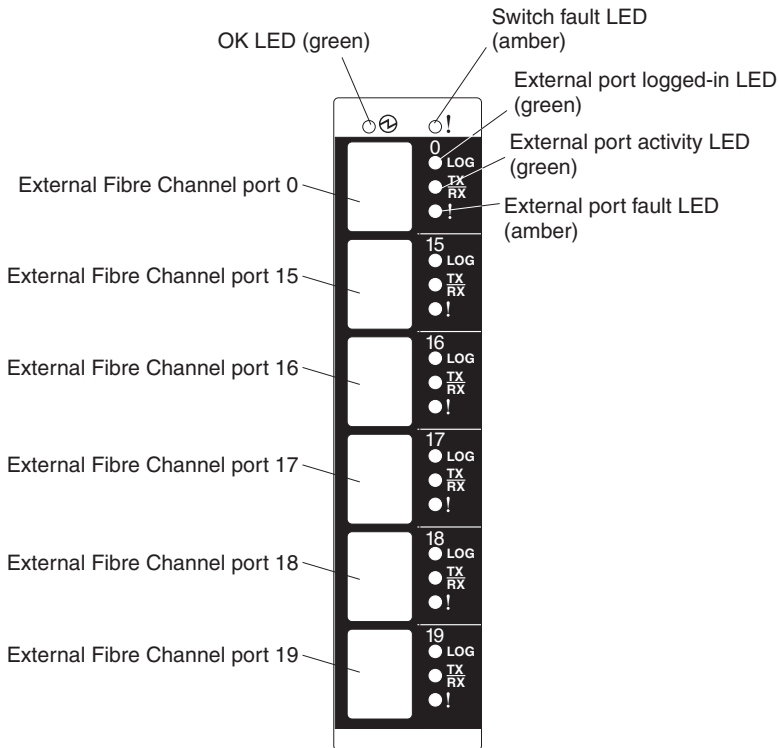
OK LED (green)

Switch fault LED (amber)

External port logged-in LED (green)

External port activity LED (green)

External port fault LED (amber)

External Fibre Channel port 0

External Fibre Channel port 15

External Fibre Channel port 16

External Fibre Channel port 17

External Fibre Channel port 18

External Fibre Channel port 19

!

0 LOG TX RX !

15 LOG TX RX !

16 LOG TX RX !

17 LOG TX RX !

18 LOG TX RX !

19 LOG TX RX !